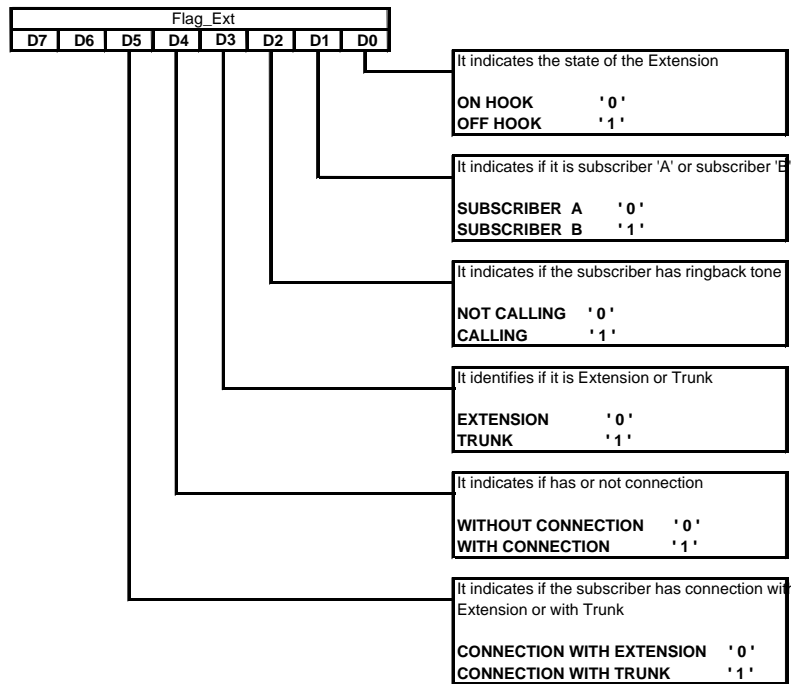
| Flag_Ext | | | | | | | |
|---|---|---|---|---|---|---|---|
| D7 | D6 | D5 | D4 | D3 | D2 | D1 | D0 |

It indicates the state of the Extension

ON HOOK ' 0 '
OFF HOOK ' 1 '

It indicates if it is subscriber 'A' or subscriber 'B'

SUBSCRIBER A ' 0 '
SUBSCRIBER B ' 1 '

It indicates if the subscriber has ringback tone

NOT CALLING ' 0 '
CALLING ' 1 '

It identifies if it is Extension or Trunk

EXTENSION ' 0 '
TRUNK ' 1 '

It indicates if has or not connection

WITHOUT CONNECTION ' 0 '
WITH CONNECTION ' 1 '

It indicates if the subscriber has connection wit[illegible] Extension or with Trunk

CONNECTION WITH EXTENSION ' 0 '
CONNECTION WITH TRUNK ' 1 '